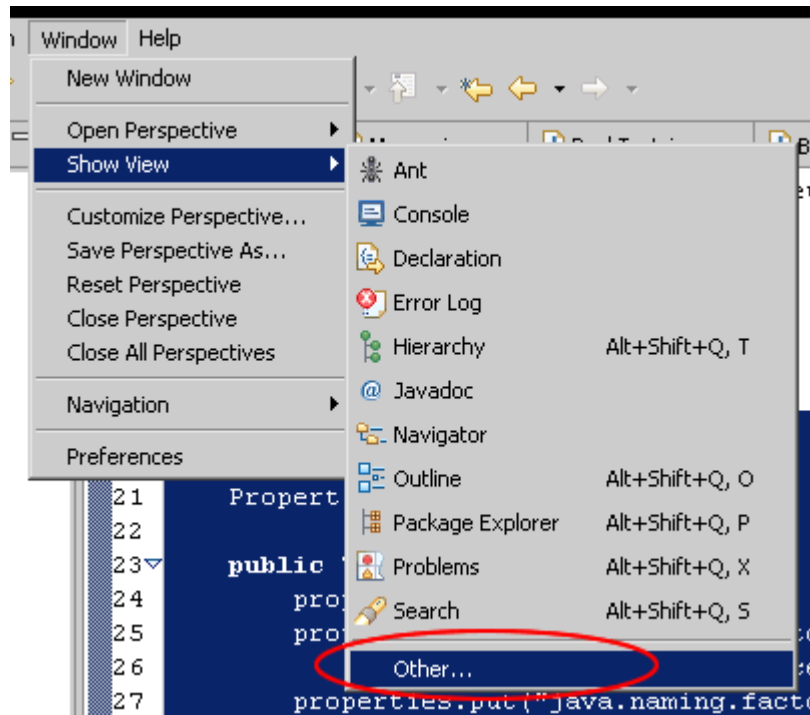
Window Help

New Window

Open Perspective
Show View

Customize Perspective...
Save Perspective As...
Reset Perspective
Close Perspective
Close All Perspectives

Navigation

Preferences

Ant
Console
Declaration
Error Log
Hierarchy Alt+Shift+Q, T
Javadoc
Navigator
Outline Alt+Shift+Q, O
Package Explorer Alt+Shift+Q, P
Problems Alt+Shift+Q, X
Search Alt+Shift+Q, S
Other...

21 Propert
22
23 public
24 prop
25 prop
26
27 properties.put("java.naming.facto